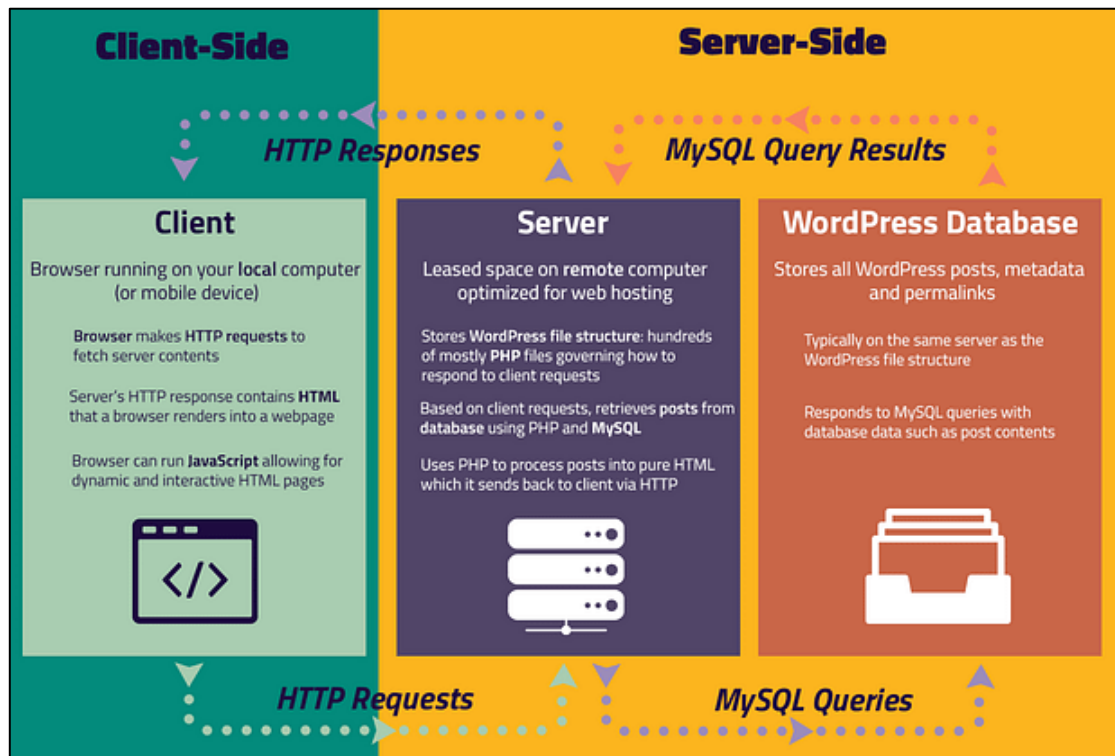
Client-Side

Server-Side

HTTP Responses

MySQL Query Results

Client

Browser running on your local computer (or mobile device)

Browser makes HTTP requests to fetch server contents

Server's HTTP response contains HTML that a browser renders into a webpage

Browser can run JavaScript allowing for dynamic and interactive HTML pages

</>

Server

Leased space on remote computer optimized for web hosting

Stores WordPress file structure: hundreds of mostly PHP files governing how to respond to client requests

Based on client requests, retrieves posts from database using PHP and MySQL

Uses PHP to process posts into pure HTML which it sends back to client via HTTP

WordPress Database

Stores all WordPress posts, metadata and permalinks

Typically on the same server as the WordPress file structure

Responds to MySQL queries with database data such as post contents

HTTP Requests

MySQL Queries